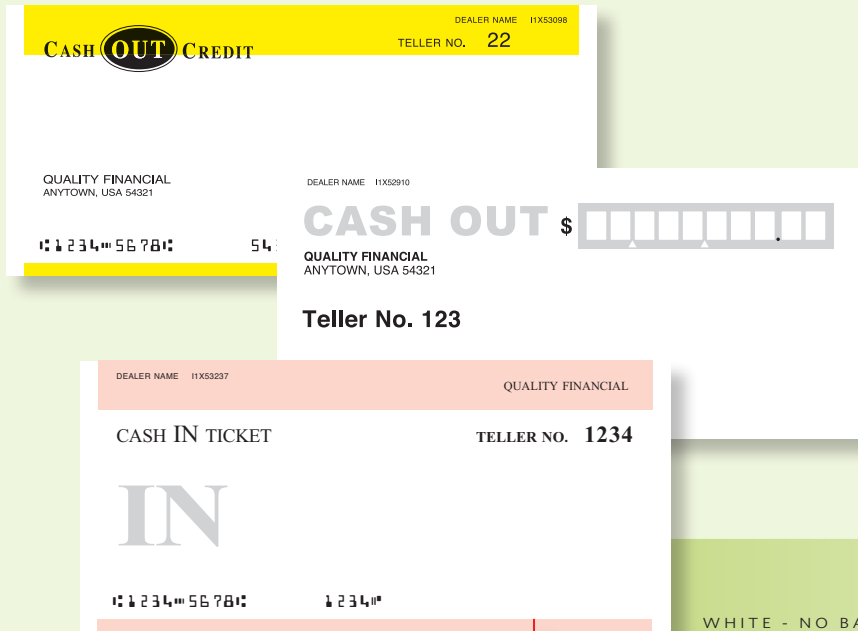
DEALER NAME I1X53098

CASH OUT CREDIT

TELLER NO. 22

QUALITY FINANCIAL
ANYTOWN, USA 54321

⑆1234⑈5678⑆ 54

DEALER NAME I1X52910

CASH OUT $

QUALITY FINANCIAL
ANYTOWN, USA 54321

Teller No. 123

DEALER NAME I1X53237

QUALITY FINANCIAL

CASH IN TICKET

TELLER NO. 1234

IN

⑆1234⑈5678⑆ 1234⑈

WHITE - NO BA